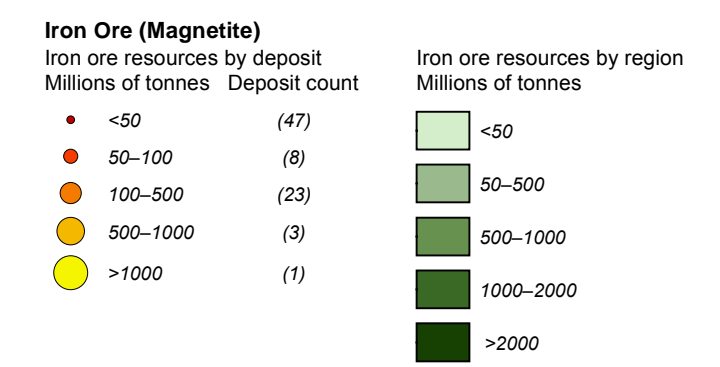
**Iron Ore (Magnetite)**

Iron ore resources by deposit
Millions of tonnes Deposit count

| Millions of tonnes | Deposit count |
|---|---|
| <50 | (47) |
| 50–100 | (8) |
| 100–500 | (23) |
| 500–1000 | (3) |
| >1000 | (1) |

Iron ore resources by region
Millions of tonnes

<50
50–500
500–1000
1000–2000
>2000